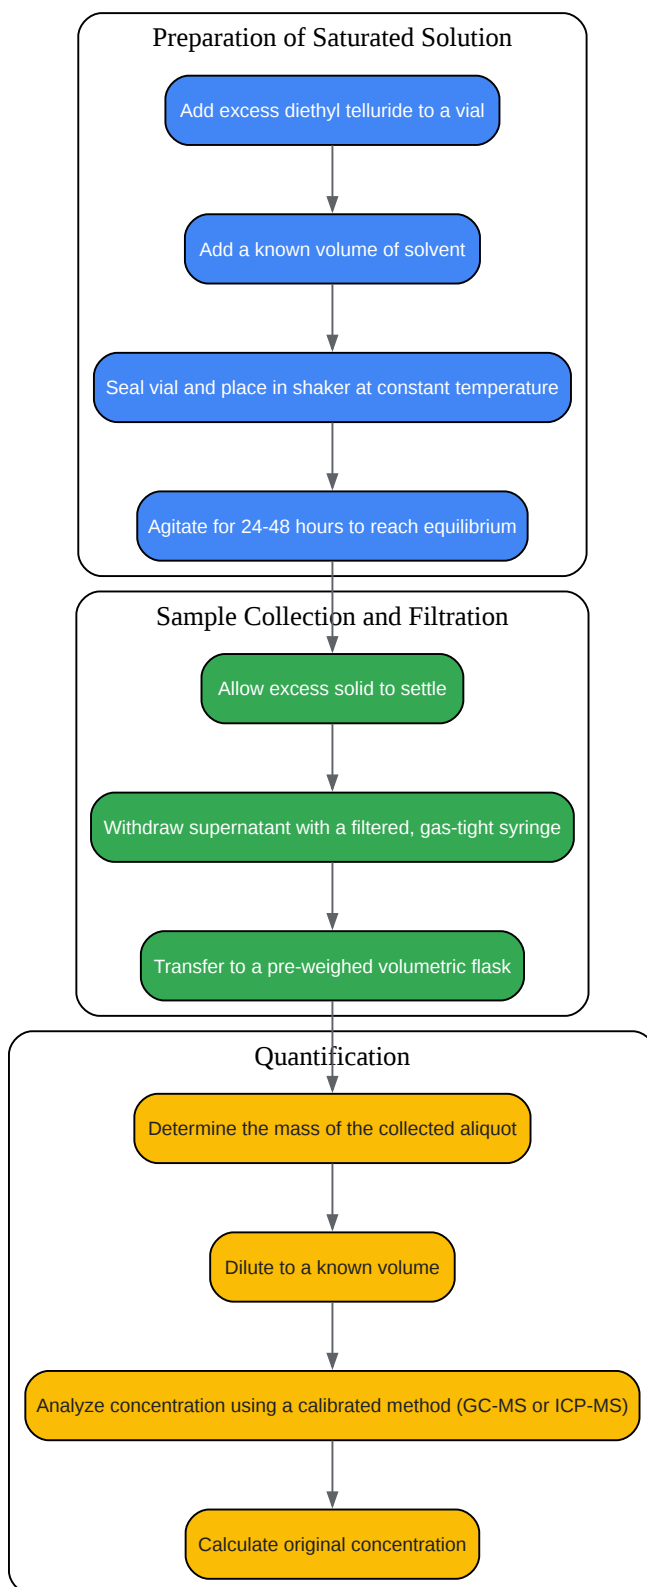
Preparation of Saturated Solution

Add excess diethyl telluride to a vial

Add a known volume of solvent

Seal vial and place in shaker at constant temperature

Agitate for 24-48 hours to reach equilibrium

Sample Collection and Filtration

Allow excess solid to settle

Withdraw supernatant with a filtered, gas-tight syringe

Transfer to a pre-weighed volumetric flask

Quantification

Determine the mass of the collected aliquot

Dilute to a known volume

Analyze concentration using a calibrated method (GC-MS or ICP-MS)

Calculate original concentration